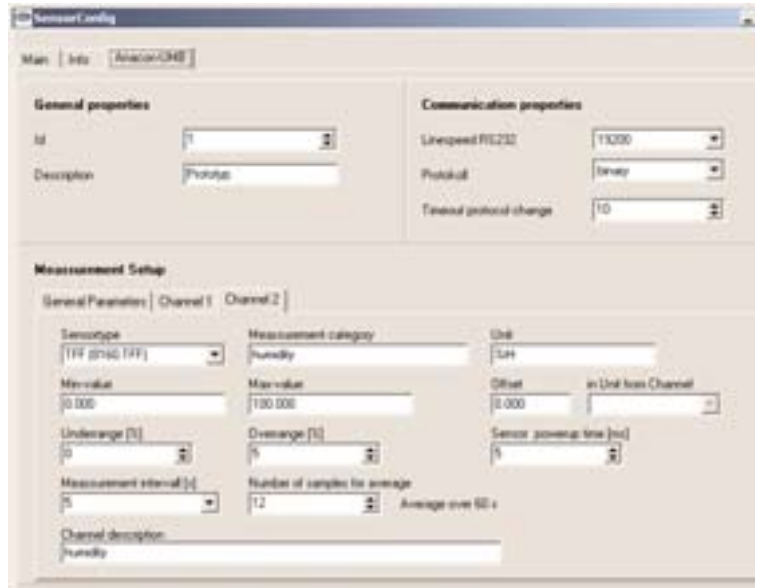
SensorConfig

Main | Info | Anacon-UHB

General properties

Id 1

Description Prototyp

Communication properties

Linespeed RS232 19200

Protokoll binary

Timeout protocol change 10

Measurement Setup

General Parameters | Channel 1 | Channel 2

Sensortype TFF (8160 TFF)

Measurement category humidity

Unit %rH

Min-value 0.000

Max-value 100.000

Offset 0.000

in Unit from Channel

Underrange [%] 0

Overrange [%] 5

Sensor powerup time [ms] 5

Measurement interval [s] 5

Number of samples for average 12

Average over 60 s

Channel description humidity